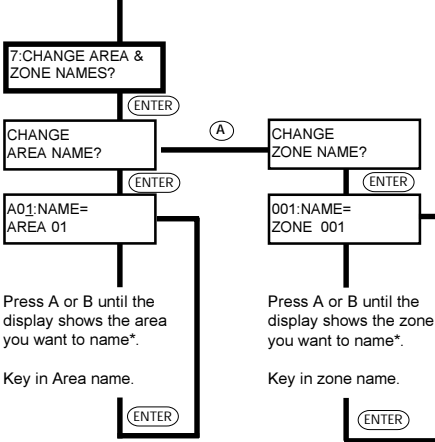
7:CHANGE AREA & ZONE NAMES?

ENTER

CHANGE AREA NAME?

A

CHANGE ZONE NAME?

ENTER

ENTER

A01:NAME= AREA 01

001:NAME= ZONE 001

Press A or B until the display shows the area you want to name*.

Key in Area name.

ENTER

Press A or B until the display shows the zone you want to name*.

Key in zone name.

ENTER